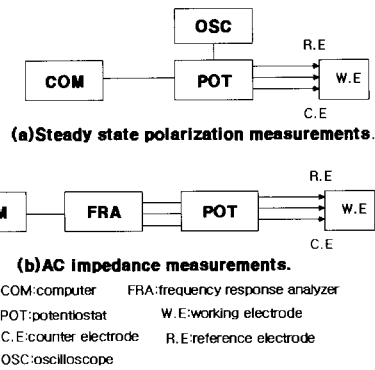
OSC

R.E

COM

POT

W.E

C.E

(a)Steady state polarization measurements.

R.E

M

FRA

POT

W.E

C.E

(b)AC impedance measurements.

COM:computer FRA:frequency response analyzer

POT:potentiostat W.E:working electrode

C.E:counter electrode R.E:reference electrode

OSC:oscilloscope